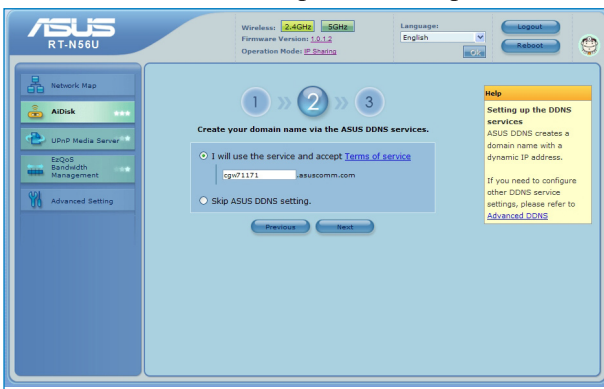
ASUS
RT-N56U

Wireless: 2.4GHz 5GHz
Firmware Version: 1.0.1.2
Operation Mode: IP Sharing

Language:
English
OK

Logout
Reboot

Network Map
AiDisk
UPnP Media Server
EzQoS Bandwidth Management
Advanced Setting

1 2 3

Create your domain name via the ASUS DDNS services.

I will use the service and accept Terms of service

cgw71171 .asuscomm.com

Skip ASUS DDNS setting.

Previous Next

Help

Setting up the DDNS services
ASUS DDNS creates a domain name with a dynamic IP address.

If you need to configure other DDNS service settings, please refer to Advanced DDNS